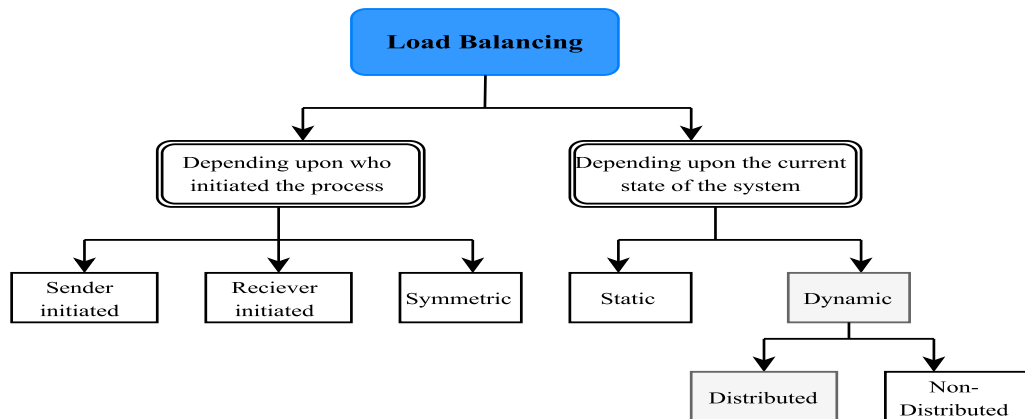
Load Balancing

Depending upon who initiated the process

Depending upon the current state of the system

Sender initiated

Reciever initiated

Symmetric

Static

Dynamic

Distributed

Non-Distributed